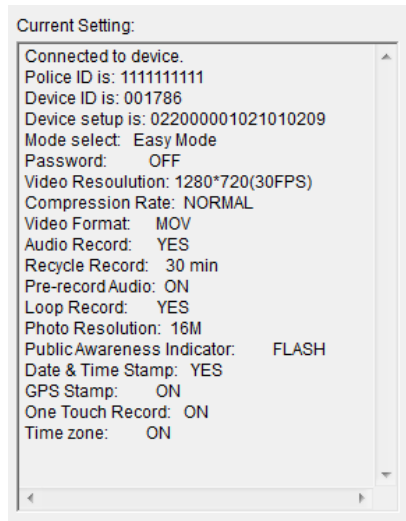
Current Setting:

Connected to device.
Police ID is: 1111111111
Device ID is: 001786
Device setup is: 022000001021010209
Mode select: Easy Mode
Password: OFF
Video Resoulution: 1280*720(30FPS)
Compression Rate: NORMAL
Video Format: MOV
Audio Record: YES
Recycle Record: 30 min
Pre-record Audio: ON
Loop Record: YES
Photo Resolution: 16M
Public Awareness Indicator: FLASH
Date & Time Stamp: YES
GPS Stamp: ON
One Touch Record: ON
Time zone: ON